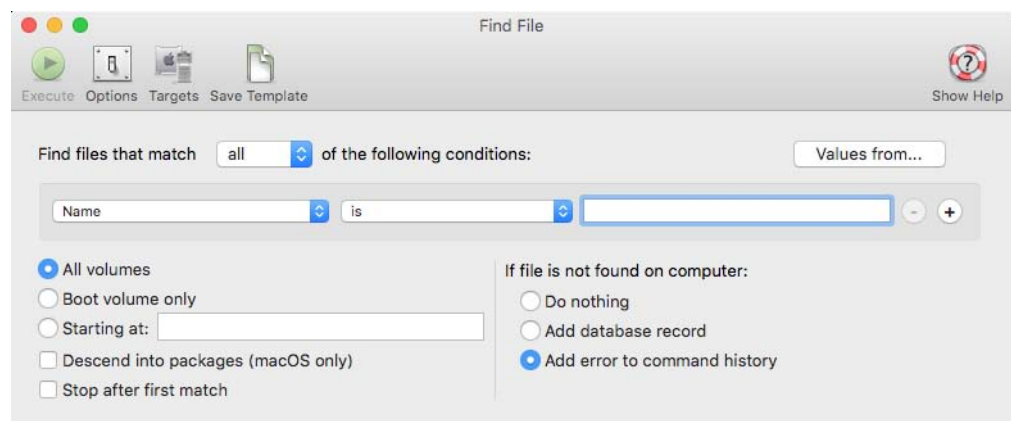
Find File

Execute Options Targets Save Template

Show Help

Find files that match all of the following conditions:

Values from...

Name is

All volumes
Boot volume only
Starting at:
Descend into packages (macOS only)
Stop after first match

If file is not found on computer:
Do nothing
Add database record
Add error to command history